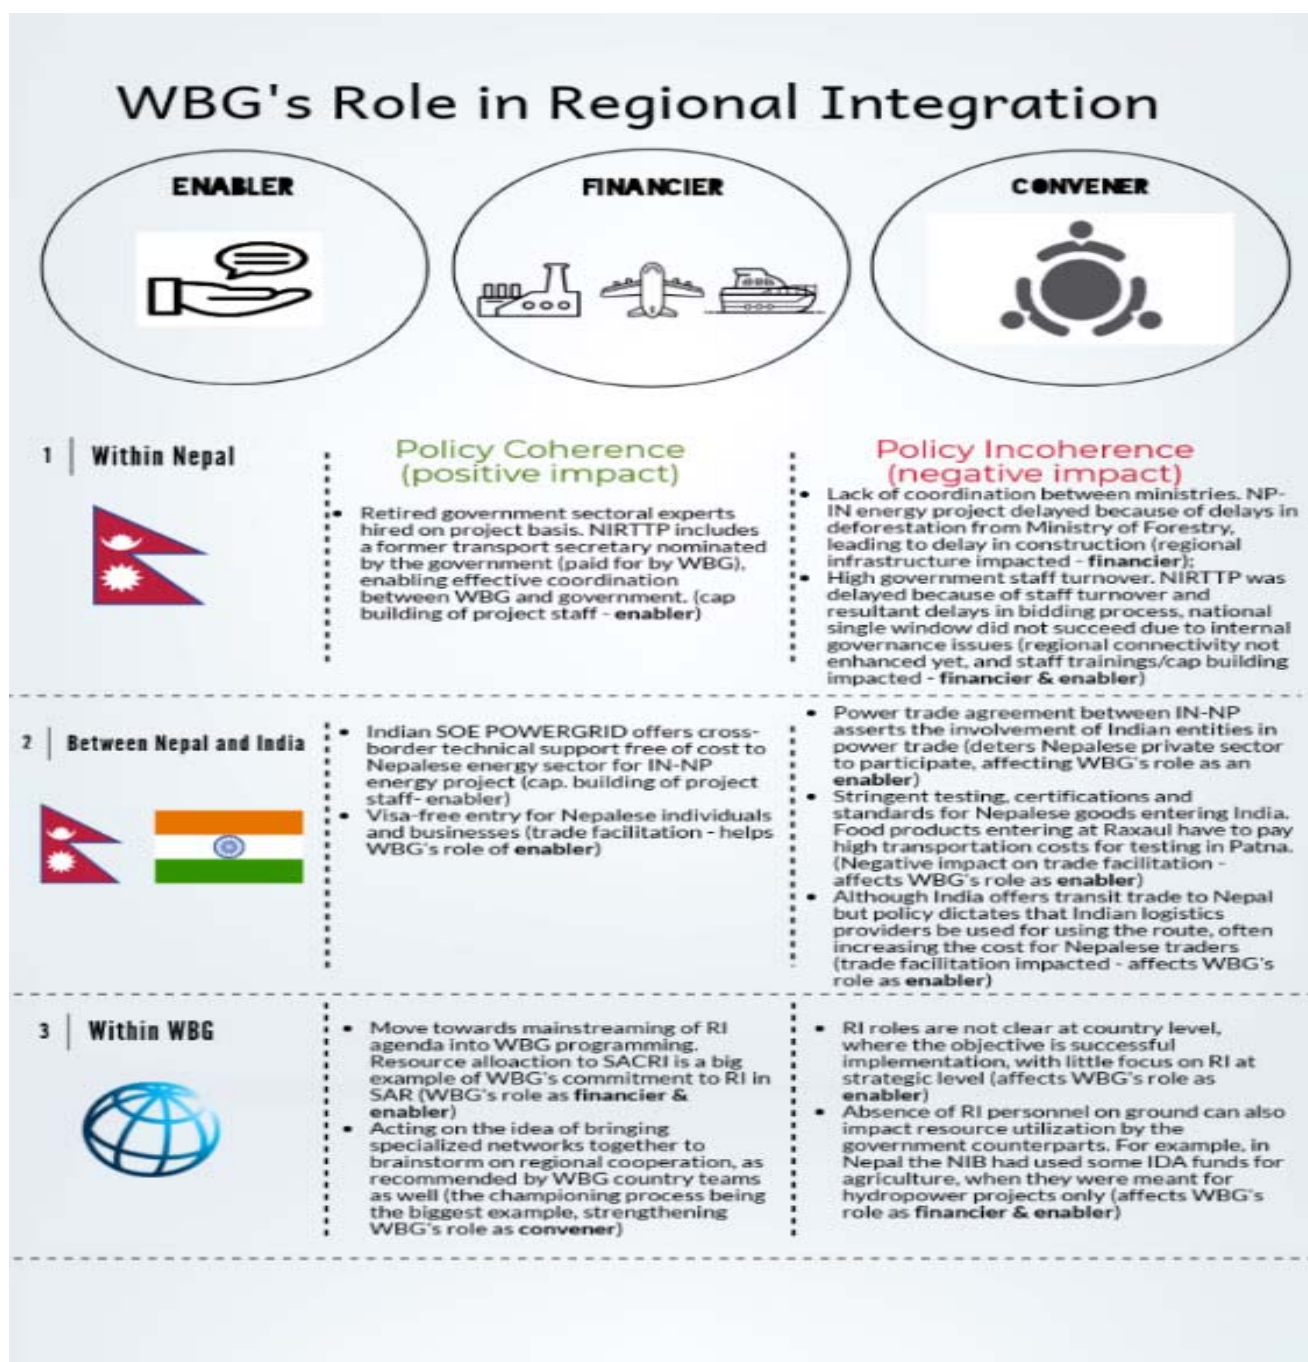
WBG's Role in Regional Integration

ENABLER

FINANCIER

CONVENER

1 | Within Nepal

Policy Coherence (positive impact)

Policy Incoherence (negative impact)

- Retired government sectoral experts hired on project basis. NIRTTP includes a former transport secretary nominated by the government (paid for by WBG), enabling effective coordination between WBG and government. (cap building of project staff - enabler)

- Lack of coordination between ministries. NP-IN energy project delayed because of delays in deforestation from Ministry of Forestry, leading to delay in construction (regional infrastructure impacted - financier);
- High government staff turnover. NIRTTP was delayed because of staff turnover and resultant delays in bidding process, national single window did not succeed due to internal governance issues (regional connectivity not enhanced yet, and staff trainings/cap building impacted - financier & enabler)

2 | Between Nepal and India

- Indian SOE POWERGRID offers cross-border technical support free of cost to Nepalese energy sector for IN-NP energy project (cap. building of project staff- enabler)
- Visa-free entry for Nepalese individuals and businesses (trade facilitation - helps WBG's role of enabler)

- Power trade agreement between IN-NP asserts the involvement of Indian entities in power trade (deters Nepalese private sector to participate, affecting WBG's role as an enabler)
- Stringent testing, certifications and standards for Nepalese goods entering India. Food products entering at Raxaul have to pay high transportation costs for testing in Patna. (Negative impact on trade facilitation - affects WBG's role as enabler)
- Although India offers transit trade to Nepal but policy dictates that Indian logistics providers be used for using the route, often increasing the cost for Nepalese traders (trade facilitation impacted - affects WBG's role as enabler)

3 | Within WBG

- Move towards mainstreaming of RI agenda into WBG programming. Resource alloaction to SACRI is a big example of WBG's commitment to RI in SAR (WBG's role as financier & enabler)
- Acting on the idea of bringing specialized networks together to brainstorm on regional cooperation, as recommended by WBG country teams as well (the championing process being the biggest example, strengthening WBG's role as convener)

- RI roles are not clear at country level, where the objective is successful implementation, with little focus on RI at strategic level (affects WBG's role as enabler)
- Absence of RI personnel on ground can also impact resource utilization by the government counterparts. For example, in Nepal the NIB had used some IDA funds for agriculture, when they were meant for hydropower projects only (affects WBG's role as financier & enabler)